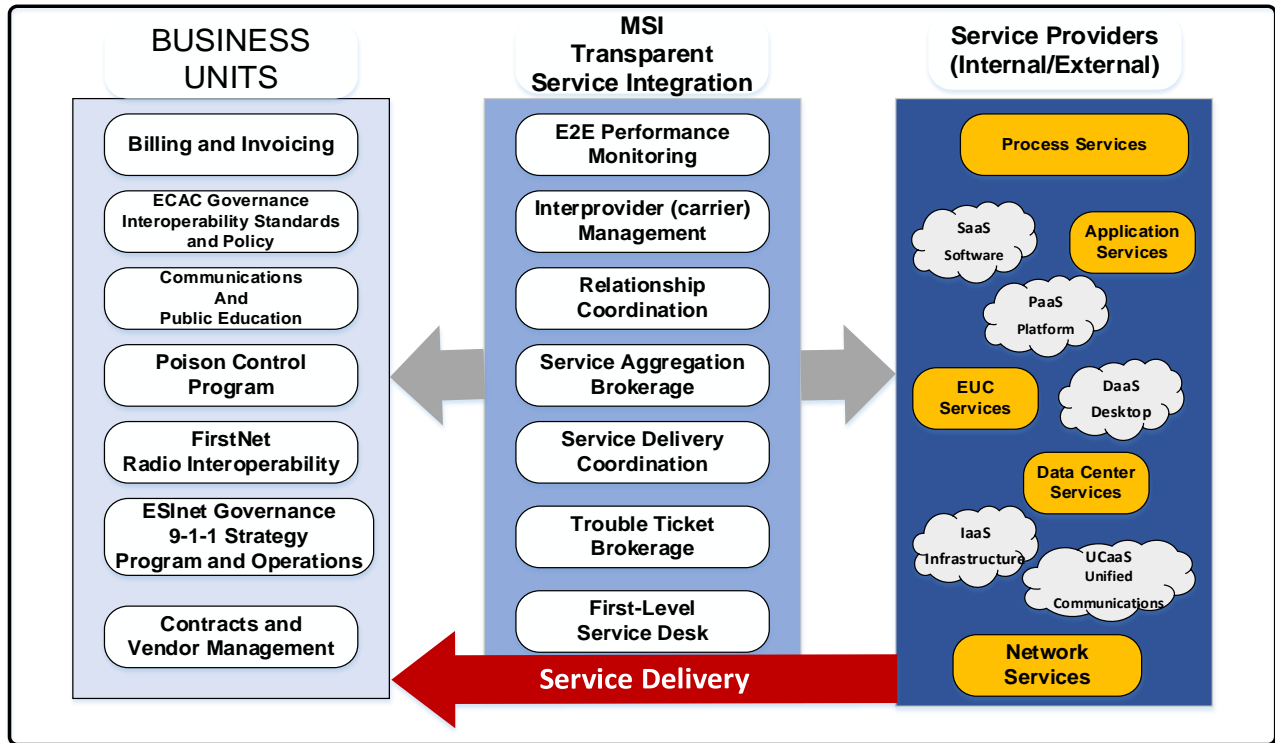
BUSINESS UNITS

Billing and Invoicing

ECAC Governance Interoperability Standards and Policy

Communications And Public Education

Poison Control Program

FirstNet Radio Interoperability

ESInet Governance 9-1-1 Strategy Program and Operations

Contracts and Vendor Management

MSI Transparent Service Integration

E2E Performance Monitoring

Interprovider (carrier) Management

Relationship Coordination

Service Aggregation Brokerage

Service Delivery Coordination

Trouble Ticket Brokerage

First-Level Service Desk

Service Providers (Internal/External)

Process Services

SaaS Software

Application Services

PaaS Platform

EUC Services

DaaS Desktop

Data Center Services

IaaS Infrastructure

UCaaS Unified Communications

Network Services

Service Delivery